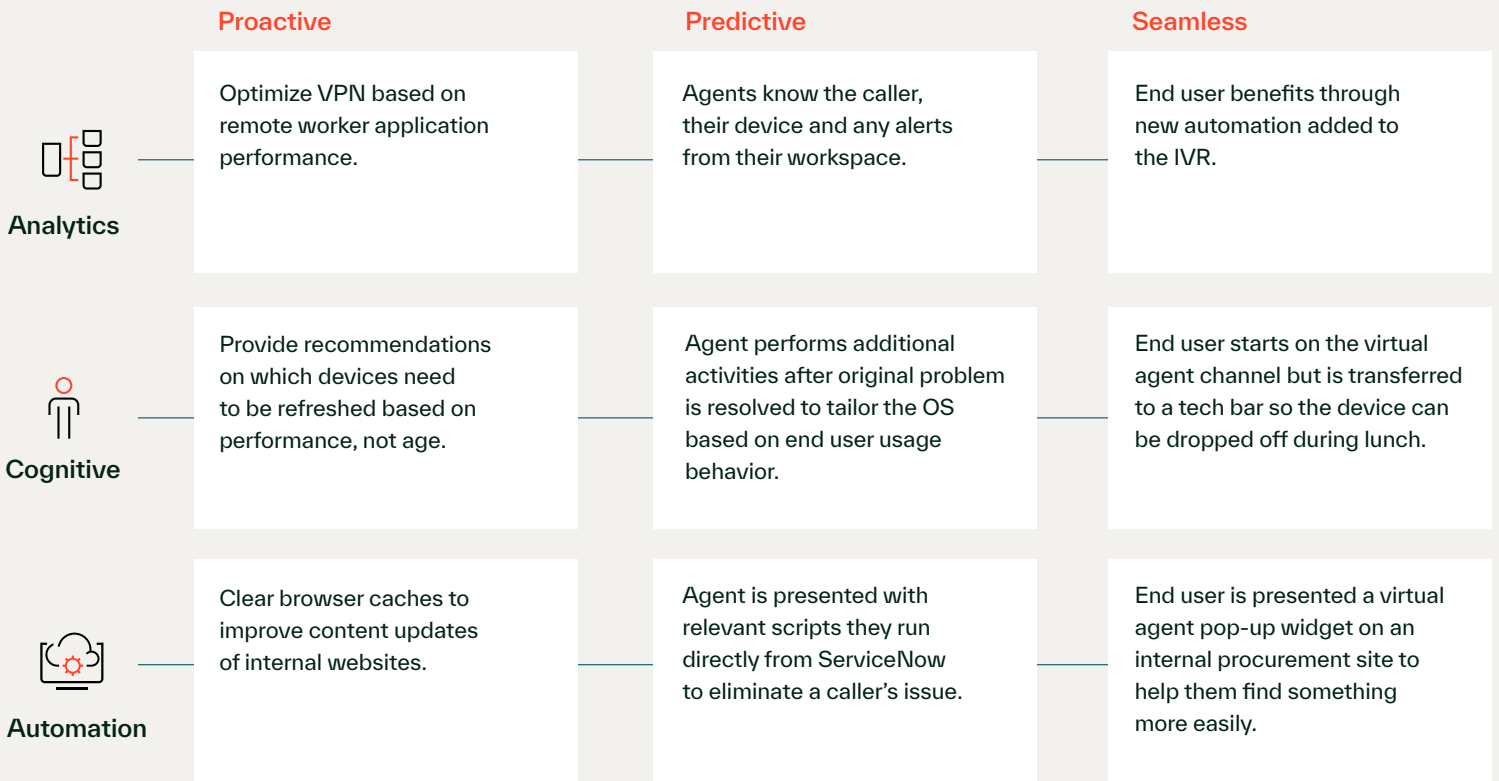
| | Proactive | Predictive | Seamless |
|---|---|---|---|
| Analytics | Optimize VPN based on remote worker application performance. | Agents know the caller, their device and any alerts from their workspace. | End user benefits through new automation added to the IVR. |
| Cognitive | Provide recommendations on which devices need to be refreshed based on performance, not age. | Agent performs additional activities after original problem is resolved to tailor the OS based on end user usage behavior. | End user starts on the virtual agent channel but is transferred to a tech bar so the device can be dropped off during lunch. |
| Automation | Clear browser caches to improve content updates of internal websites. | Agent is presented with relevant scripts they run directly from ServiceNow to eliminate a caller's issue. | End user is presented a virtual agent pop-up widget on an internal procurement site to help them find something more easily. |